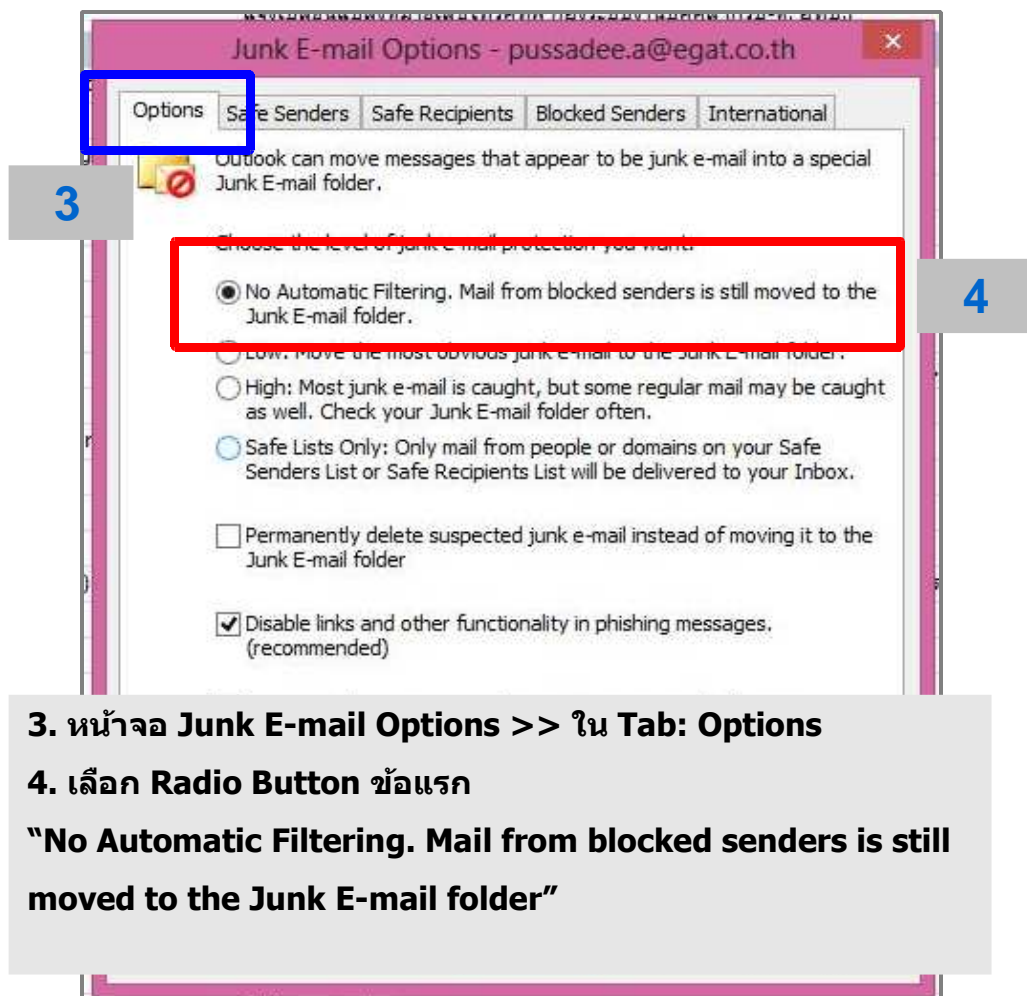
Junk E-mail Options - pussadee.a@egat.co.th

×

Options | Safe Senders | Safe Recipients | Blocked Senders | International

3

Outlook can move messages that appear to be junk e-mail into a special Junk E-mail folder.

Choose the level of junk e-mail protection you want:

4

No Automatic Filtering. Mail from blocked senders is still moved to the Junk E-mail folder.

Low: Move the most obvious junk e-mail to the Junk E-mail folder.

High: Most junk e-mail is caught, but some regular mail may be caught as well. Check your Junk E-mail folder often.

Safe Lists Only: Only mail from people or domains on your Safe Senders List or Safe Recipients List will be delivered to your Inbox.

Permanently delete suspected junk e-mail instead of moving it to the Junk E-mail folder

Disable links and other functionality in phishing messages. (recommended)

3. หน้าจอ Junk E-mail Options >> ใน Tab: Options

4. เลือก Radio Button ข้อแรก

“No Automatic Filtering. Mail from blocked senders is still moved to the Junk E-mail folder”